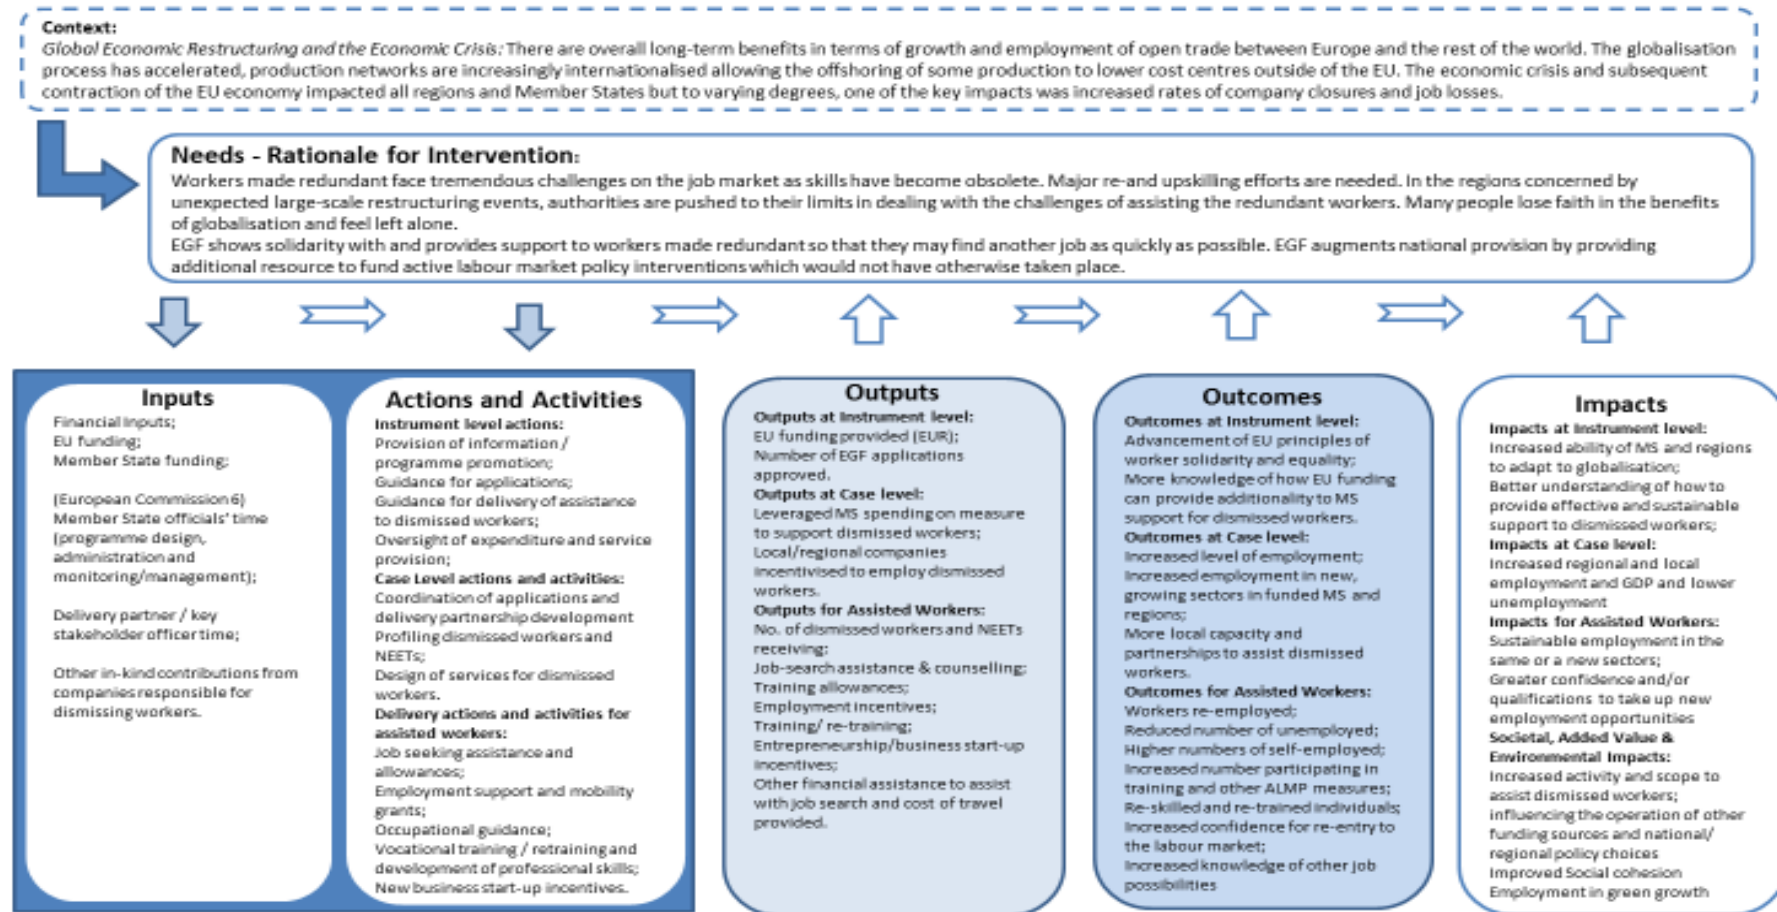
Context:
Global Economic Restructuring and the Economic Crisis: There are overall long-term benefits in terms of growth and employment of open trade between Europe and the rest of the world. The globalisation process has accelerated, production networks are increasingly internationalised allowing the offshoring of some production to lower cost centres outside of the EU. The economic crisis and subsequent contraction of the EU economy impacted all regions and Member States but to varying degrees, one of the key impacts was increased rates of company closures and job losses.

Needs - Rationale for Intervention:
Workers made redundant face tremendous challenges on the job market as skills have become obsolete. Major re-and upskilling efforts are needed. In the regions concerned by unexpected large-scale restructuring events, authorities are pushed to their limits in dealing with the challenges of assisting the redundant workers. Many people lose faith in the benefits of globalisation and feel left alone.
EGF shows solidarity with and provides support to workers made redundant so that they may find another job as quickly as possible. EGF augments national provision by providing additional resource to fund active labour market policy interventions which would not have otherwise taken place.

Inputs
Financial inputs;
EU funding;
Member State funding;

(European Commission 6)
Member State officials' time (programme design, administration and monitoring/management);

Delivery partner / key stakeholder officer time;

Other in-kind contributions from companies responsible for dismissing workers.

Actions and Activities
Instrument level actions:
Provision of information / programme promotion;
Guidance for applications;
Guidance for delivery of assistance to dismissed workers;
Oversight of expenditure and service provision;
Case Level actions and activities:
Coordination of applications and delivery partnership development
Profiling dismissed workers and NEETs;
Design of services for dismissed workers.
Delivery actions and activities for assisted workers:
Job seeking assistance and allowances;
Employment support and mobility grants;
Occupational guidance;
Vocational training / retraining and development of professional skills;
New business start-up incentives.

Outputs
Outputs at Instrument level:
EU funding provided (EUR);
Number of EGF applications approved.
Outputs at Case level:
Leveraged MS spending on measure to support dismissed workers;
Local/regional companies incentivised to employ dismissed workers.
Outputs for Assisted Workers:
No. of dismissed workers and NEETs receiving:
Job-search assistance & counselling;
Training allowances;
Employment incentives;
Training/ re-training;
Entrepreneurship/business start-up incentives;
Other financial assistance to assist with job search and cost of travel provided.

Outcomes
Outcomes at Instrument level:
Advancement of EU principles of worker solidarity and equality;
More knowledge of how EU funding can provide additionality to MS support for dismissed workers.
Outcomes at Case level:
Increased level of employment;
Increased employment in new, growing sectors in funded MS and regions;
More local capacity and partnerships to assist dismissed workers.
Outcomes for Assisted Workers:
Workers re-employed;
Reduced number of unemployed;
Higher numbers of self-employed;
Increased number participating in training and other ALMP measures;
Re-skilled and re-trained individuals;
Increased confidence for re-entry to the labour market;
Increased knowledge of other job possibilities

Impacts
Impacts at Instrument level:
Increased ability of MS and regions to adapt to globalisation;
Better understanding of how to provide effective and sustainable support to dismissed workers;
Impacts at Case level:
Increased regional and local employment and GDP and lower unemployment
Impacts for Assisted Workers:
Sustainable employment in the same or a new sectors;
Greater confidence and/or qualifications to take up new employment opportunities
Societal, Added Value & Environmental Impacts:
Increased activity and scope to assist dismissed workers;
influencing the operation of other funding sources and national/ regional policy choices
Improved Social cohesion
Employment in green growth